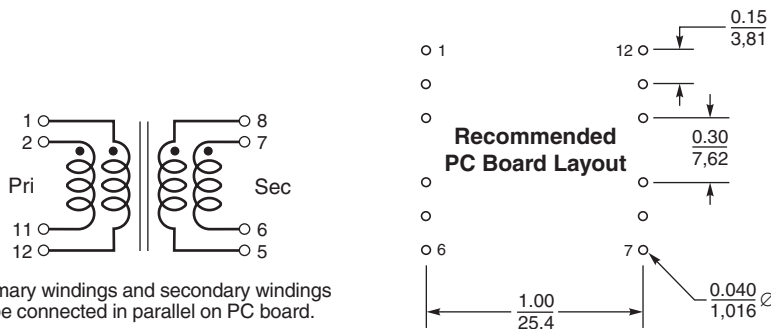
1
2
8
7
Pri
Sec
11
12
6
5

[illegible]mary windings and secondary windings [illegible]e connected in parallel on PC board.

1
12
6
7
Recommended PC Board Layout

$\frac{0.15}{3,81}$

$\frac{0.30}{7,62}$

$\frac{0.040}{1,016}$ ⌀

$\frac{1.00}{25.4}$